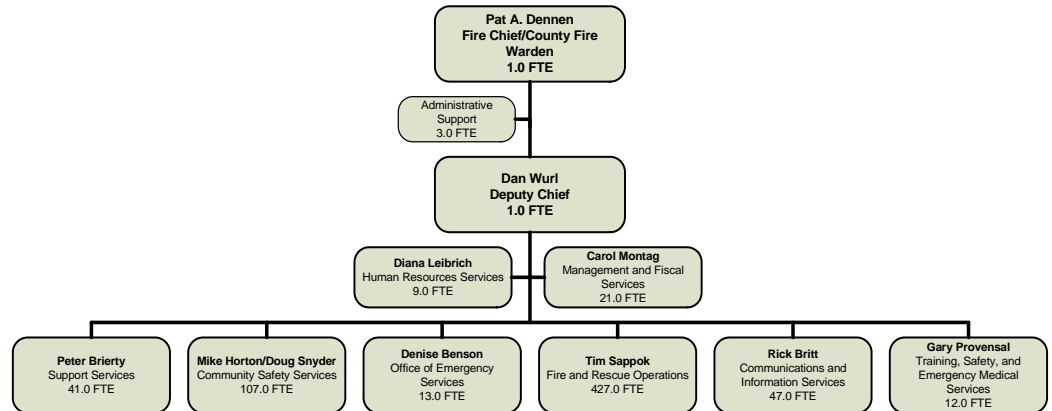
Pat A. Dennen
Fire Chief/County Fire Warden
1.0 FTE

Administrative Support
3.0 FTE

Dan Wurl
Deputy Chief
1.0 FTE

Diana Leibrich
Human Resources Services
9.0 FTE

Carol Montag
Management and Fiscal Services
21.0 FTE

Peter Brierty
Support Services
41.0 FTE

Mike Horton/Doug Snyder
Community Safety Services
107.0 FTE

Denise Benson
Office of Emergency Services
13.0 FTE

Tim Sappok
Fire and Rescue Operations
427.0 FTE

Rick Britt
Communications and Information Services
47.0 FTE

Gary Provensal
Training, Safety, and Emergency Medical Services
12.0 FTE